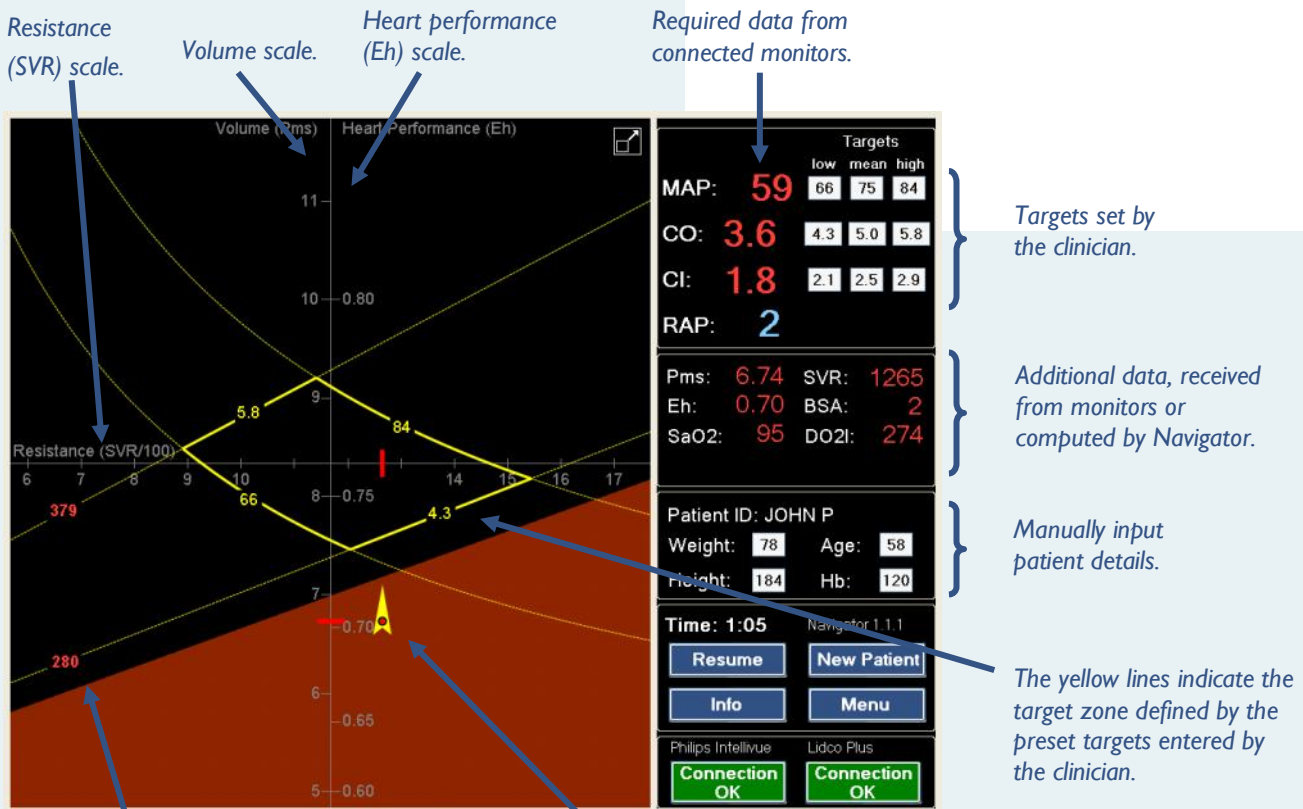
Resistance (SVR) scale.

Volume scale.

Heart performance (Eh) scale.

Required data from connected monitors.

Volume (Pms) Heart Performance (Eh)

11

10 0.80

9

Resistance (SVR/100)

6 7 8 9 10 14 15 16 17

8 0.75

7

0.70

6

0.65

5 0.60

5.8

84

66

4.3

379

280

Targets
low mean high

MAP: 59 66 75 84

CO: 3.6 4.3 5.0 5.8

CI: 1.8 2.1 2.5 2.9

RAP: 2

Targets set by the clinician.

Pms: 6.74 SVR: 1265
Eh: 0.70 BSA: 2
SaO2: 95 DO2I: 274

Additional data, received from monitors or computed by Navigator.

Patient ID: JOHN P
Weight: 78 Age: 58
Height: 184 Hb: 120

Manually input patient details.

Time: 1:05 Navigator 1.1.1

Resume New Patient

Info Menu

Philips Intellivue Lidco Plus

Connection OK Connection OK

The yellow lines indicate the target zone defined by the preset targets entered by the clinician.